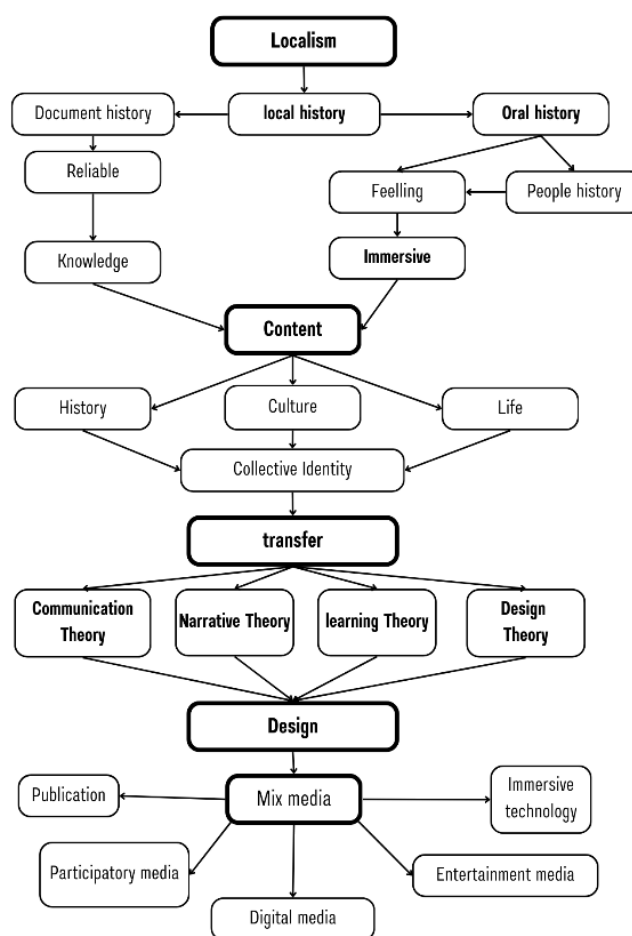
Localism

Document history

local history

Oral history

Reliable

Feelling

People history

Knowledge

Immersive

Content

History

Culture

Life

Collective Identity

transfer

Communication Theory

Narrative Theory

learning Theory

Design Theory

Design

Publication

Mix media

Immersive technology

Participatory media

Entertainment media

Digital media